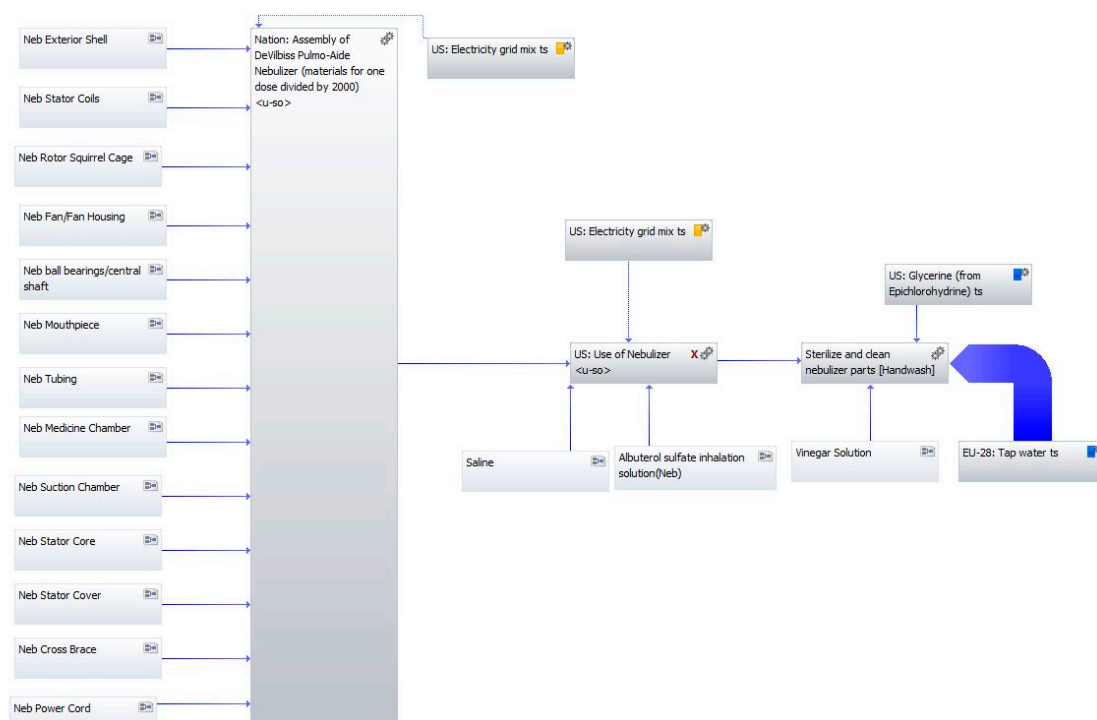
Neb Exterior Shell

Neb Stator Coils

Neb Rotor Squirrel Cage

Neb Fan/Fan Housing

Neb ball bearings/central shaft

Neb Mouthpiece

Neb Tubing

Neb Medicine Chamber

Neb Suction Chamber

Neb Stator Core

Neb Stator Cover

Neb Cross Brace

Neb Power Cord

Nation: Assembly of DeVilbiss Pulmo-Aide Nebulizer (materials for one dose divided by 2000) <u-so>

US: Electricity grid mix ts

US: Electricity grid mix ts

US: Glycerine (from Epichlorohydrine) ts

US: Use of Nebulizer <u-so>

X

Sterilize and clean nebulizer parts [Handwash]

Saline

Albuterol sulfate inhalation solution(Neb)

Vinegar Solution

EU-28: Tap water ts